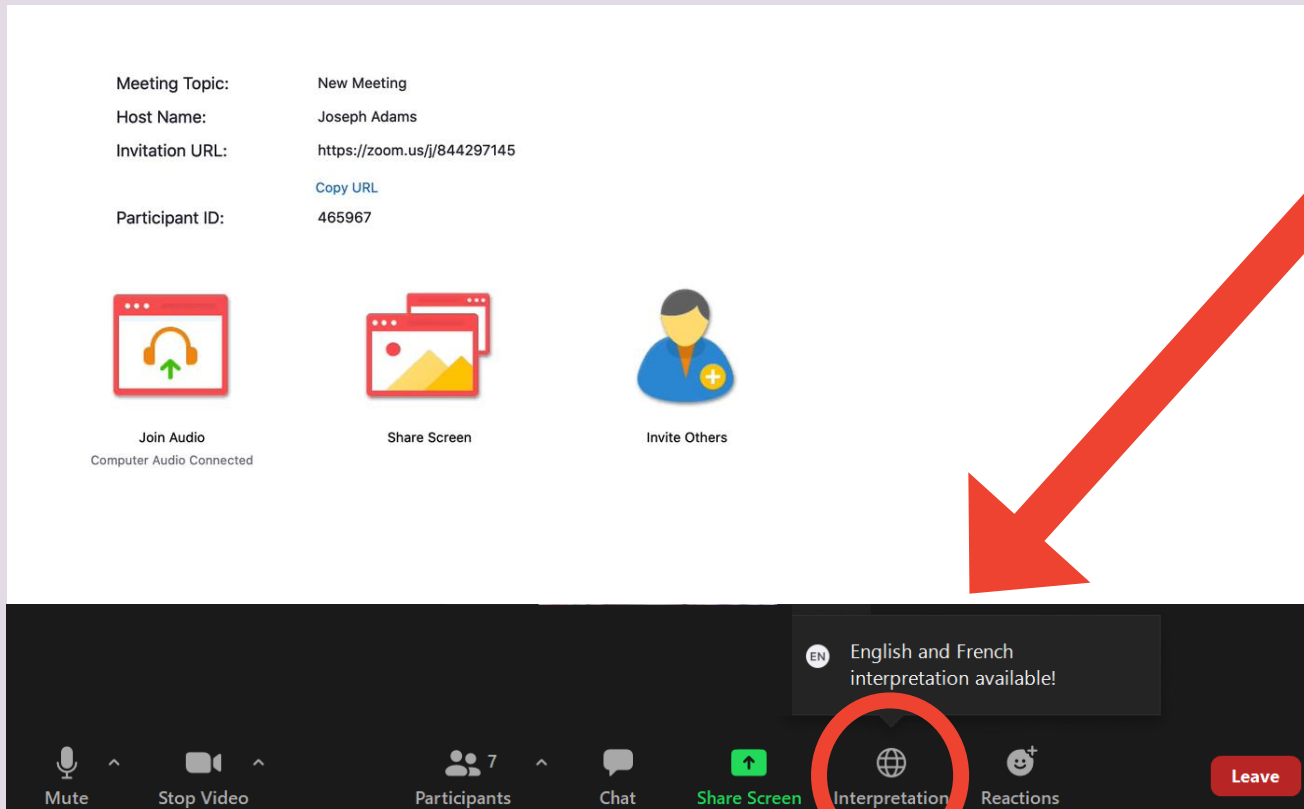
Meeting Topic: New Meeting
Host Name: Joseph Adams
Invitation URL: https://zoom.us/j/844297145
Copy URL
Participant ID: 465967

Join Audio
Computer Audio Connected

Share Screen

Invite Others

EN English and French interpretation available!

Mute
Stop Video
Participants 7
Chat
Share Screen
Interpretation
Reactions
Leave